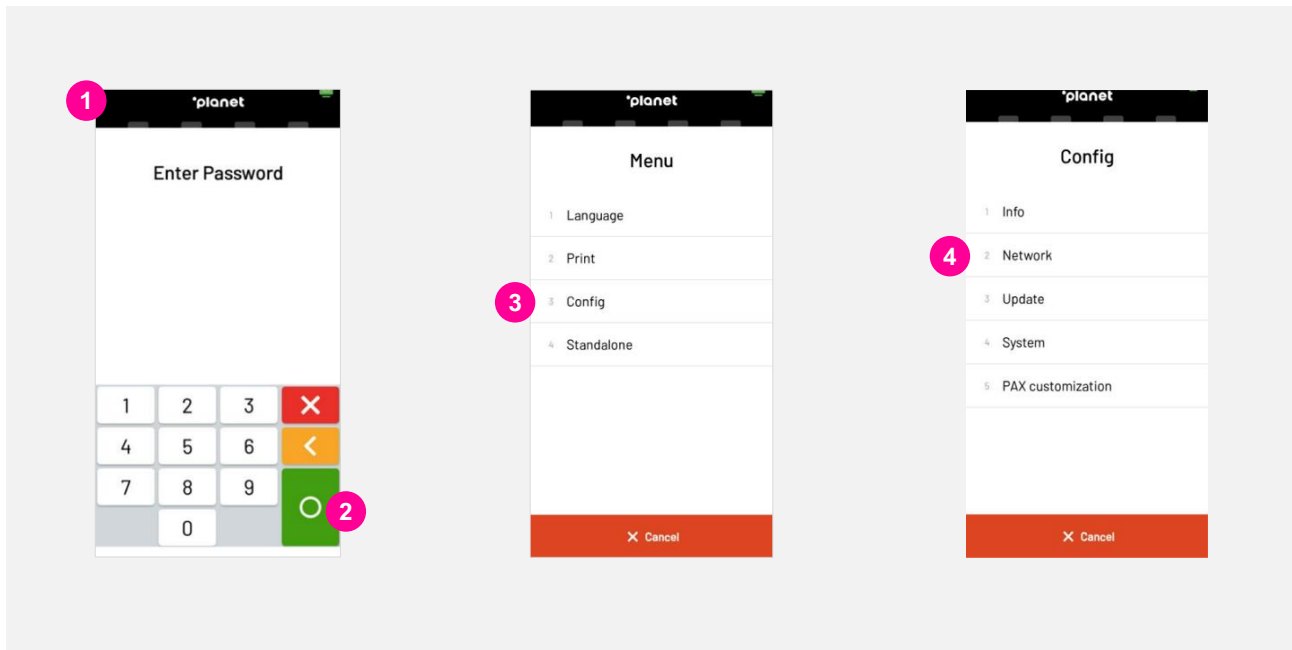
1

'planet

Enter Password

| 1 | 2 | 3 | ✕ |
|---|---|---|---|
| 4 | 5 | 6 | < |
| 7 | 8 | 9 | O |
|  | 0 |  |  |

2

'planet

Menu

1 Language

2 Print

3 3 Config

4 Standalone

✕ Cancel

'planet

Config

1 Info

4 2 Network

3 Update

4 System

5 PAX customization

✕ Cancel